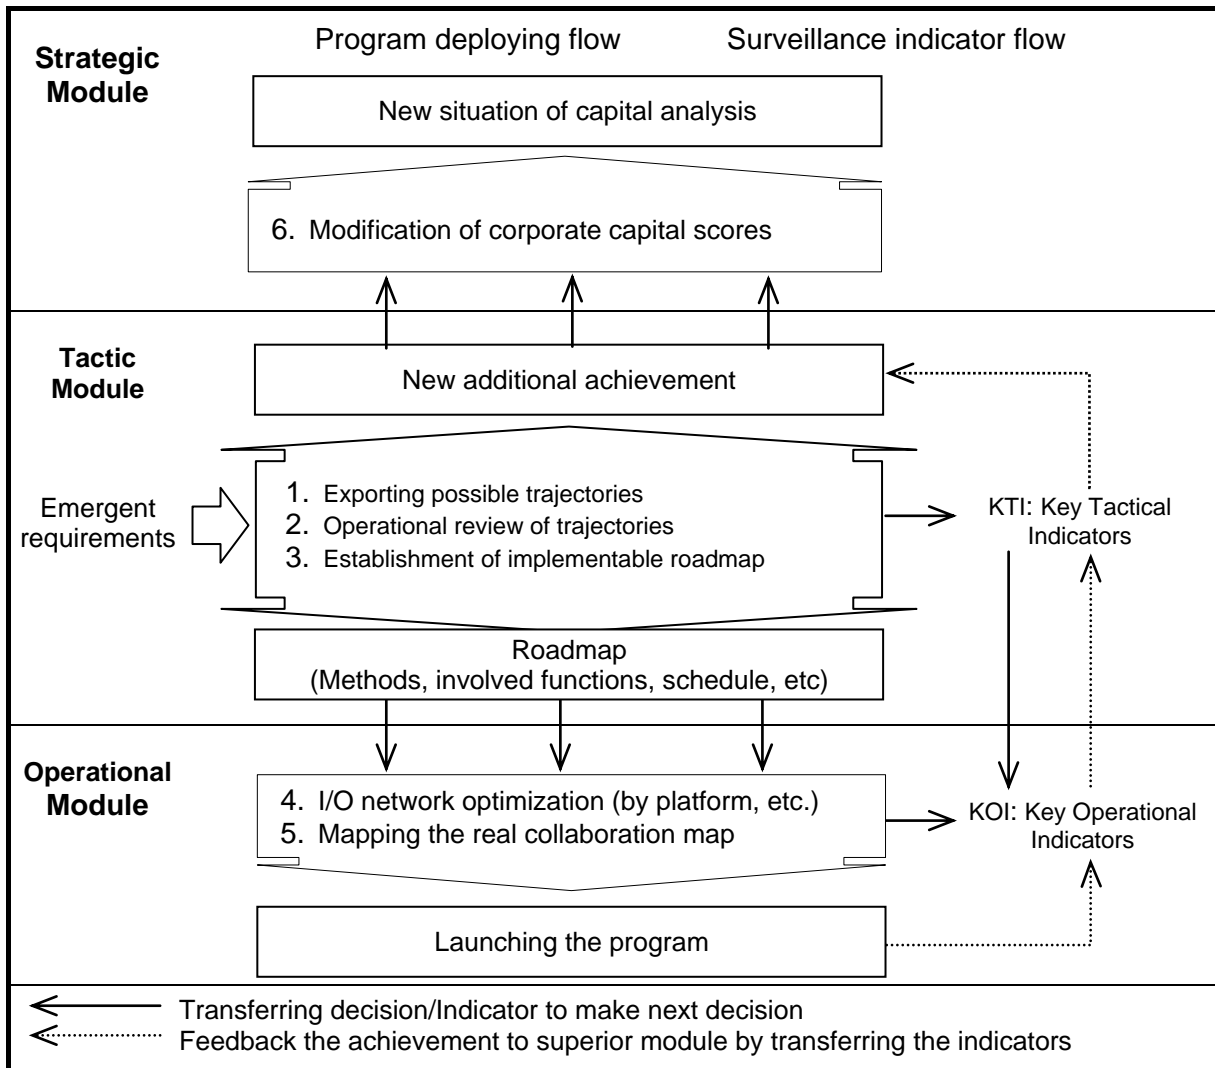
Strategic Module

Program deploying flow

Surveillance indicator flow

New situation of capital analysis

6. Modification of corporate capital scores

Tactic Module

New additional achievement

Emergent requirements

1. Exporting possible trajectories
2. Operational review of trajectories
3. Establishment of implementable roadmap

KTI: Key Tactical Indicators

Roadmap
(Methods, involved functions, schedule, etc)

Operational Module

4. I/O network optimization (by platform, etc.)
5. Mapping the real collaboration map

KOI: Key Operational Indicators

Launching the program

Transferring decision/Indicator to make next decision
Feedback the achievement to superior module by transferring the indicators